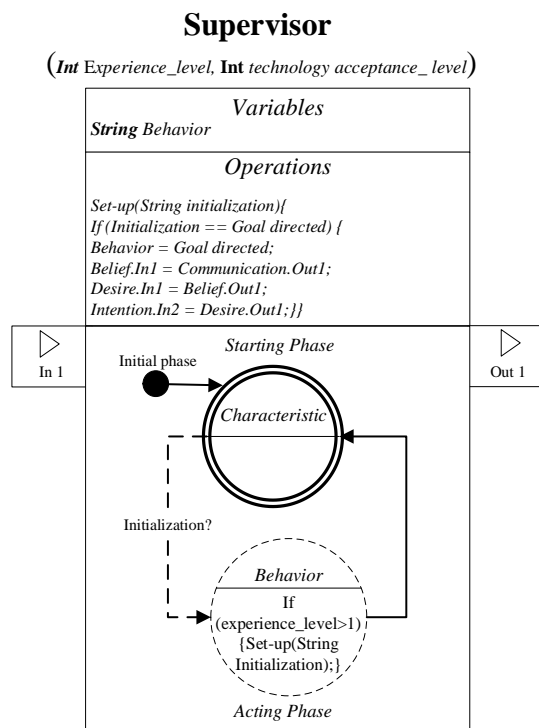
Supervisor

(Int Experience_level, Int technology acceptance_ level)

Variables

String Behavior

Operations

Set-up(String initialization){
If (Initialization == Goal directed) {
Behavior = Goal directed;
Belief.In1 = Communication.Out1;
Desire.In1 = Belief.Out1;
Intention.In2 = Desire.Out1;}}

In 1

Starting Phase

Out 1

Initial phase

Characteristic

Initialization?

Behavior

If (experience_level>1) {Set-up(String Initialization);}

Acting Phase